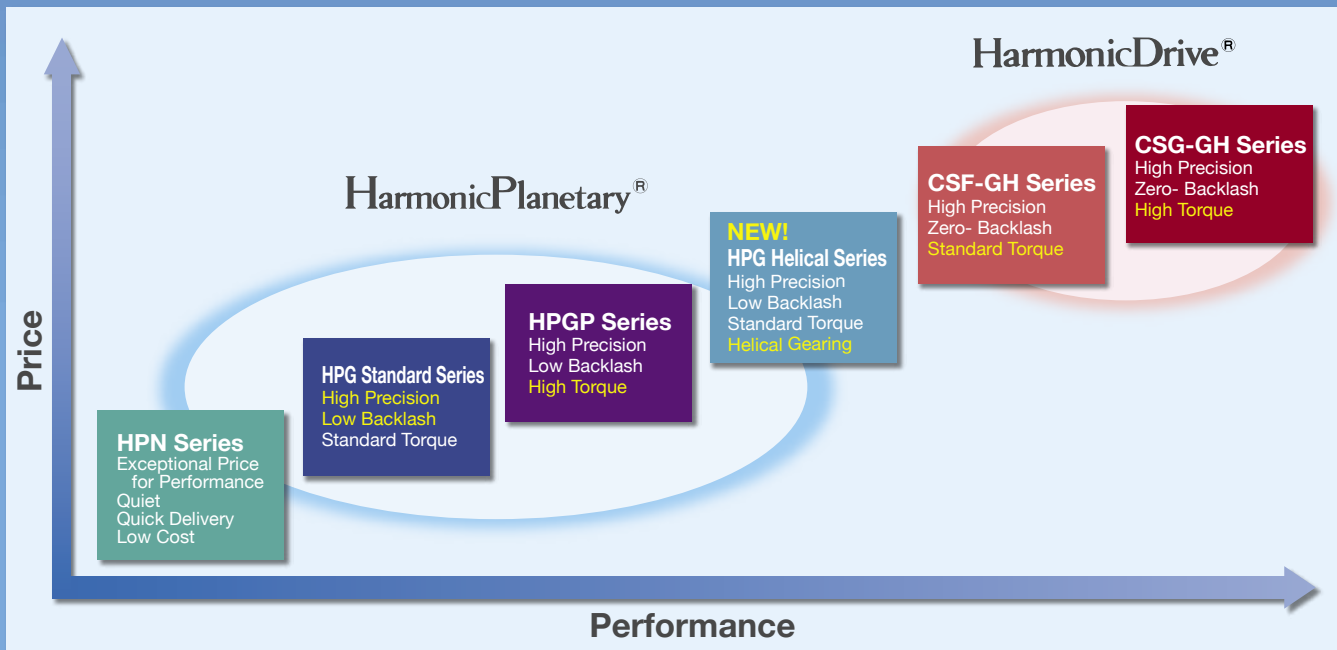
HarmonicDrive®

HarmonicPlanetary®

CSG-GH Series
High Precision
Zero- Backlash
High Torque

CSF-GH Series
High Precision
Zero- Backlash
Standard Torque

NEW!
HPG Helical Series
High Precision
Low Backlash
Standard Torque
Helical Gearing

HPGP Series
High Precision
Low Backlash
High Torque

HPG Standard Series
High Precision
Low Backlash
Standard Torque

HPN Series
Exceptional Price for Performance
Quiet
Quick Delivery
Low Cost

Price

Performance